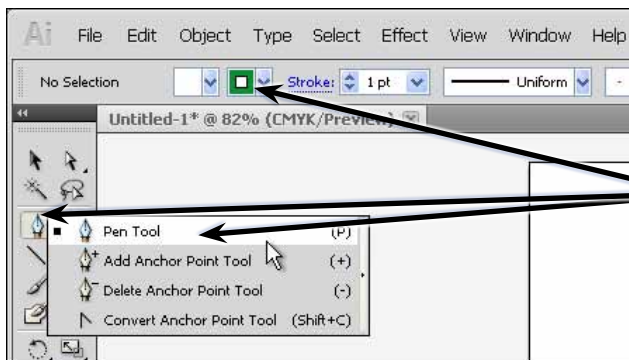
Ai File Edit Object Type Select Effect View Window Help

No Selection

Stroke: 1 pt

Uniform

Untitled-1* @ 82% (CMYK/Preview)

Pen Tool (P)

Add Anchor Point Tool (+)

Delete Anchor Point Tool (-)

Convert Anchor Point Tool (Shift+C)